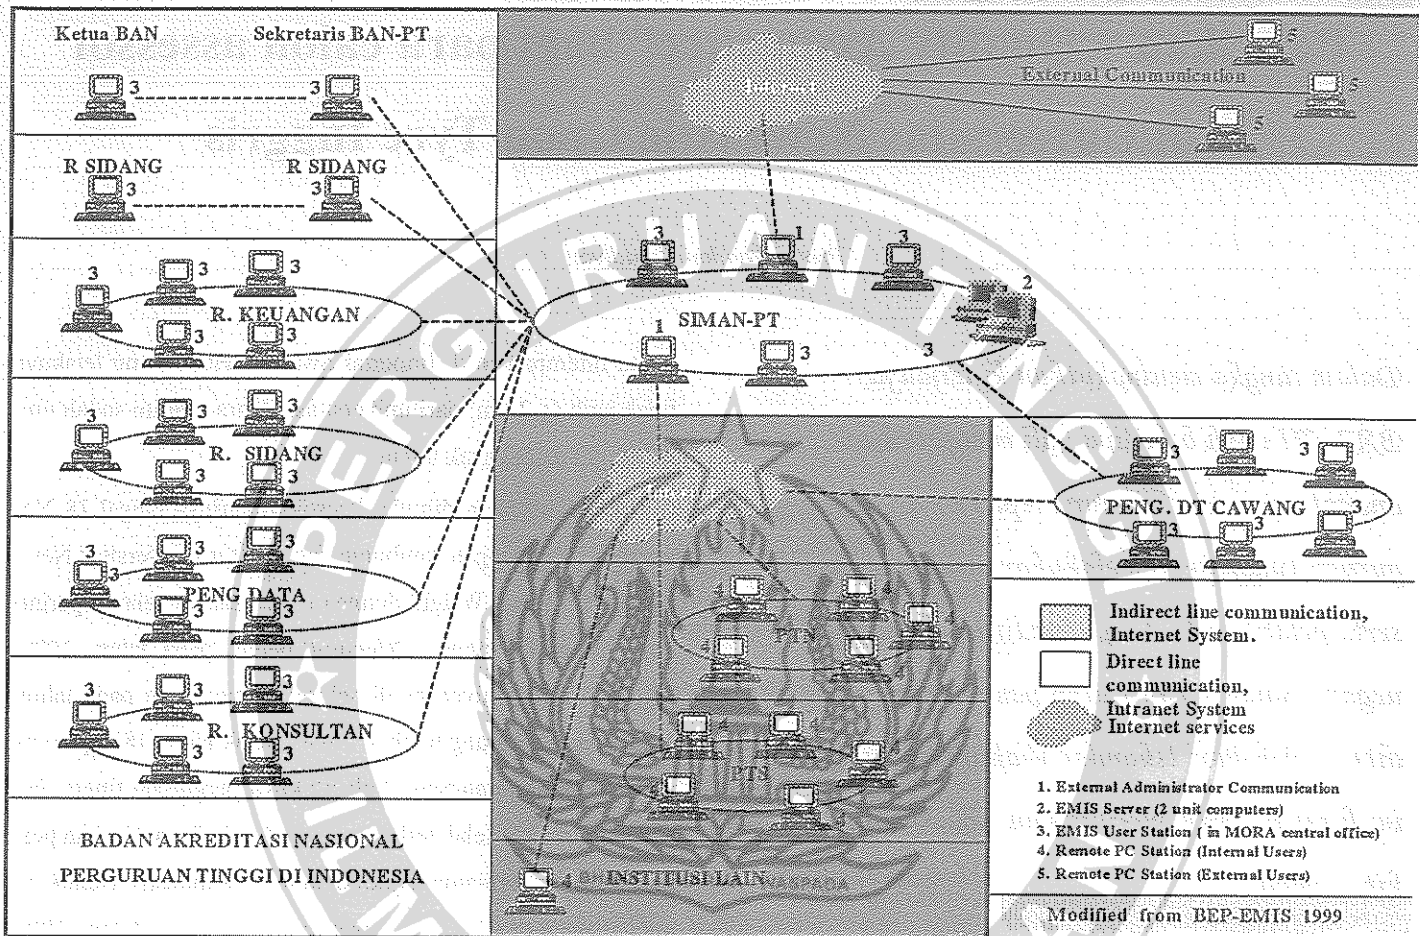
Ketua BAN

Sekretaris BAN-PT

3 3

Internet

External Communication

5 5 5

R SIDANG 3

R SIDANG 3

3 3 3

R. KEUANGAN

3 3

3 1 3

SIMAN-PT

2

1 3 3

3 3 3

R. SIDANG

3 3

Internet

3 3 3

PENG. DT CAWANG

3 3 3

3 3 3

PENG DATA

3 3

4 4 4

PTN

4 4 4

3 3 3

R. KONSULTAN

3 3

4 4 4

PTS

4 4

Indirect line communication, Internet System.

Direct line communication, Intranet System

Internet services

1. External Administrator Communication
2. EMIS Server (2 unit computers)
3. EMIS User Station ( in MORA central office)
4. Remote PC Station (Internal Users)
5. Remote PC Station (External Users)

BADAN AKREDITASI NASIONAL PERGURUAN TINGGI DI INDONESIA

4 INSTITUSI LAIN

Modified from BEP-EMIS 1999